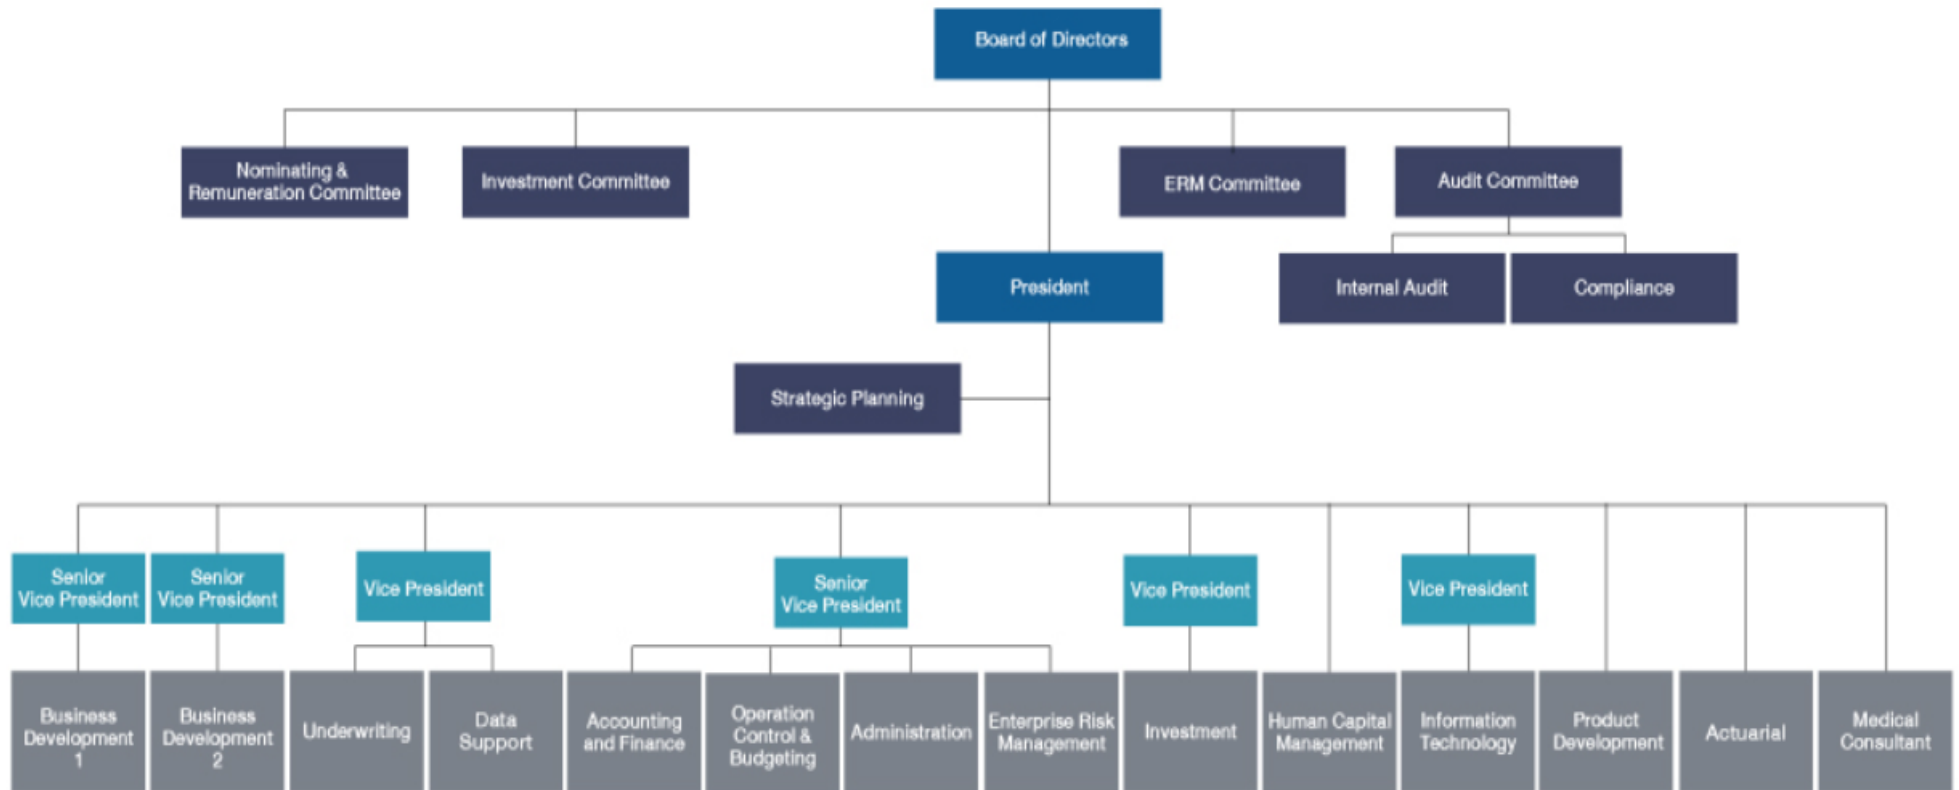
Board of Directors

Nominating & Remuneration Committee

Investment Committee

ERM Committee

Audit Committee

President

Internal Audit

Compliance

Strategic Planning

Senior Vice President

Senior Vice President

Vice President

Senior Vice President

Vice President

Vice President

Business Development 1

Business Development 2

Underwriting

Data Support

Accounting and Finance

Operation Control & Budgeting

Administration

Enterprise Risk Management

Investment

Human Capital Management

Information Technology

Product Development

Actuarial

Medical Consultant